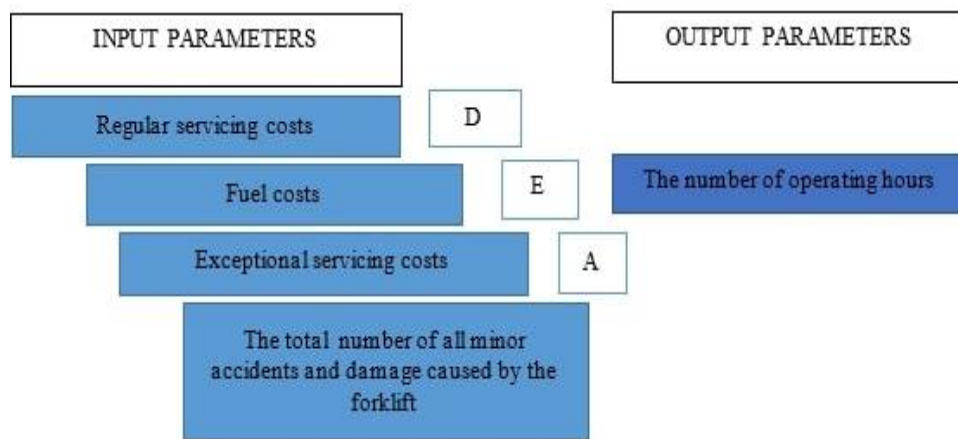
INPUT PARAMETERS

OUTPUT PARAMETERS

Regular servicing costs

D

Fuel costs

E

The number of operating hours

Exceptional servicing costs

A

The total number of all minor accidents and damage caused by the forklift